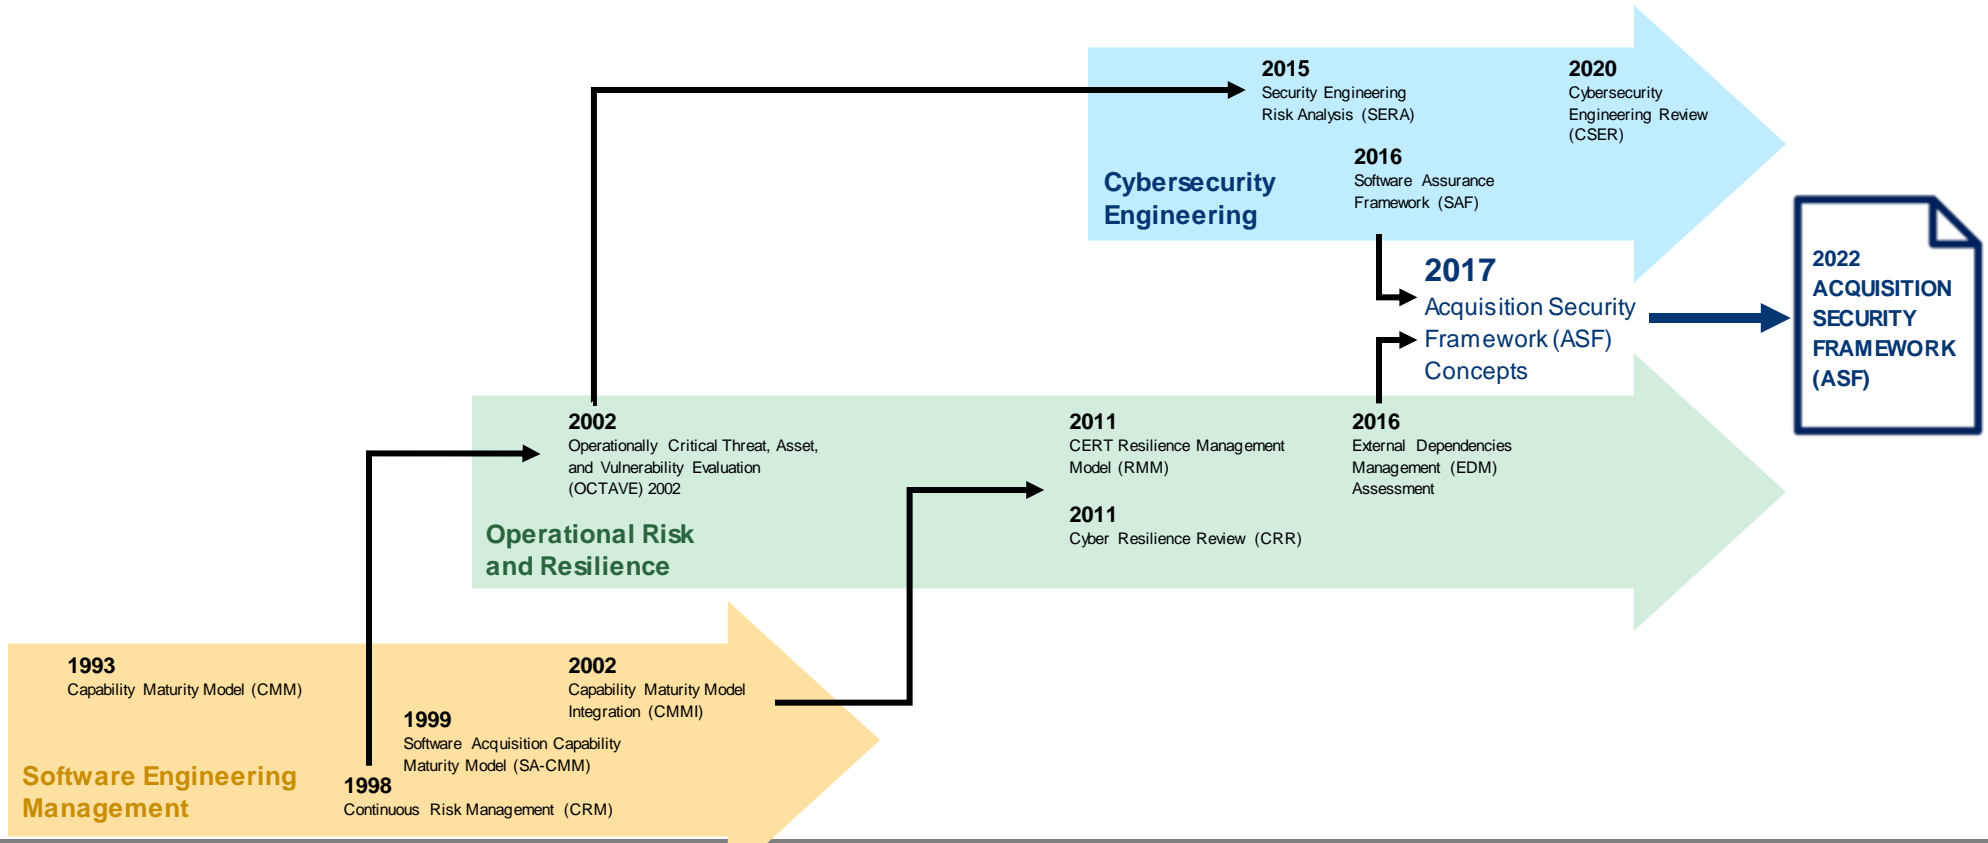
2015
Security Engineering Risk Analysis (SERA)

2020
Cybersecurity Engineering Review (CSER)

2016
Software Assurance Framework (SAF)

Cybersecurity Engineering

2017
Acquisition Security Framework (ASF) Concepts

2022
ACQUISITION SECURITY FRAMEWORK (ASF)

2002
Operationally Critical Threat, Asset, and Vulnerability Evaluation (OCTAVE) 2002

2011
CERT Resilience Management Model (RMM)

2016
External Dependencies Management (EDM) Assessment

2011
Cyber Resilience Review (CRR)

Operational Risk and Resilience

1993
Capability Maturity Model (CMM)

2002
Capability Maturity Model Integration (CMMI)

1999
Software Acquisition Capability Maturity Model (SA-CMM)

Software Engineering Management

1998
Continuous Risk Management (CRM)